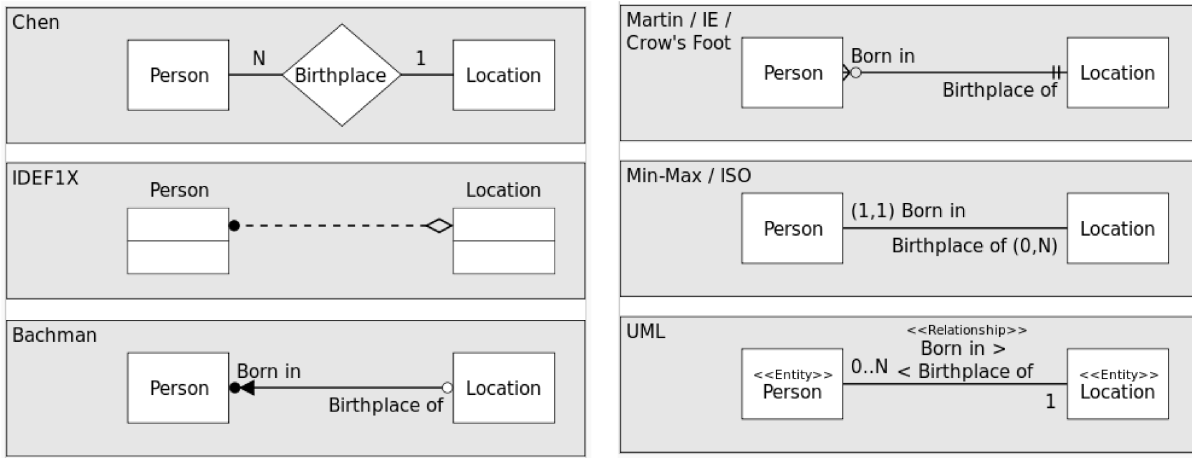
Chen

Person N Birthplace 1 Location

IDEF1X

Person Location

Bachman

Person Born in Birthplace of Location

Martin / IE / Crow's Foot

Person Born in Birthplace of Location

Min-Max / ISO

Person (1,1) Born in Birthplace of (0,N) Location

UML

<<Relationship>>
Born in >
< Birthplace of

<<Entity>>
Person

0..N

1

<<Entity>>
Location